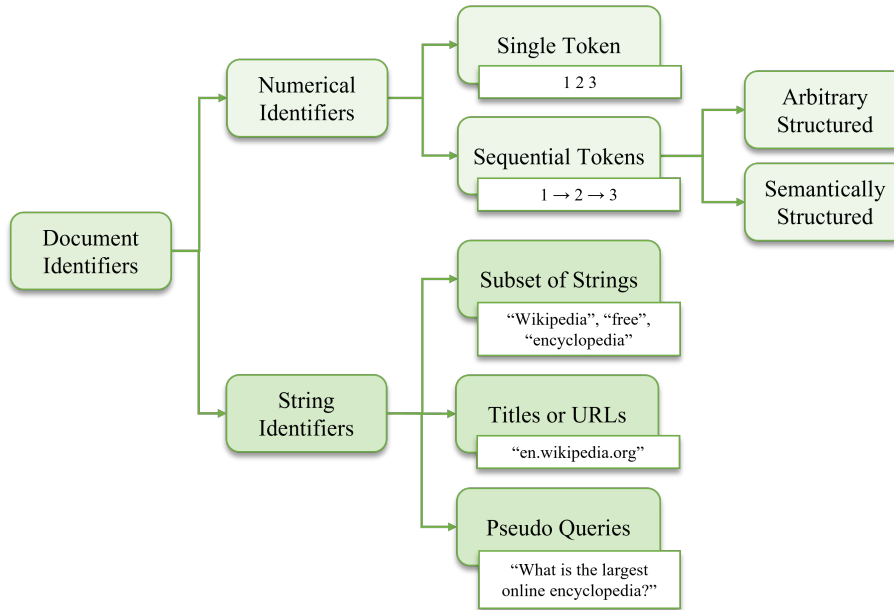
Document Identifiers

Numerical Identifiers

Single Token

1 2 3

Sequential Tokens

1 → 2 → 3

Arbitrary Structured

Semantically Structured

String Identifiers

Subset of Strings

“Wikipedia”, “free”, “encyclopedia”

Titles or URLs

“en.wikipedia.org”

Pseudo Queries

“What is the largest online encyclopedia?”